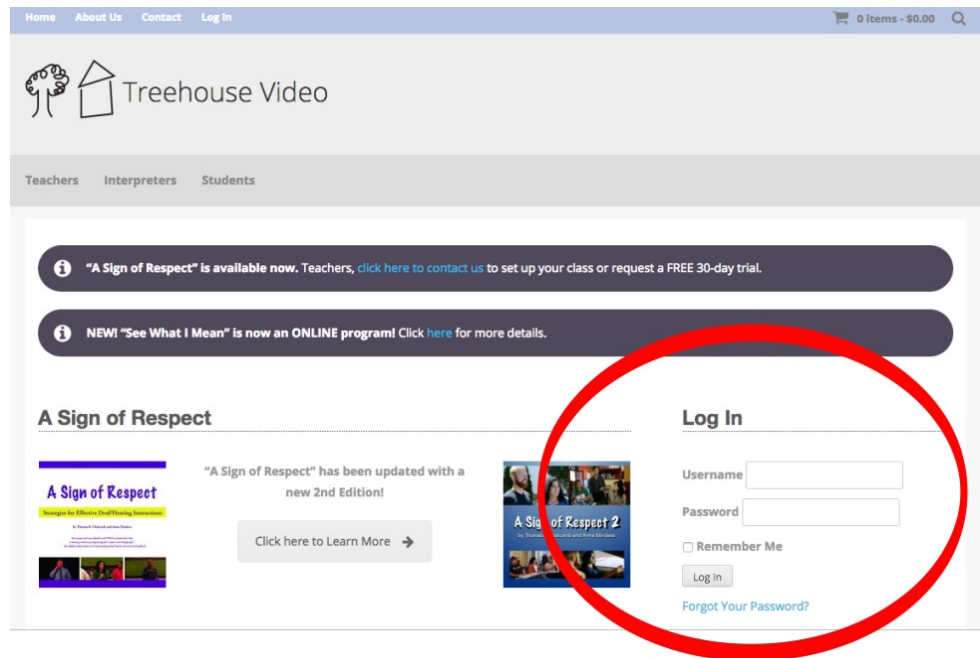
Home About Us Contact Log In

0 items - $0.00

Treehouse Video

Teachers Interpreters Students

"A Sign of Respect" is available now. Teachers, click here to contact us to set up your class or request a FREE 30-day trial.

NEW! "See What I Mean" is now an ONLINE program! Click here for more details.

A Sign of Respect

A Sign of Respect
Strategies for Effective Deaf/Hearing Interactions

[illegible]

"A Sign of Respect" has been updated with a new 2nd Edition!

Click here to Learn More

A Sign of Respect 2
by Thomas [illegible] and Anne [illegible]

Log In

Username

Password

Remember Me

Log In

Forgot Your Password?